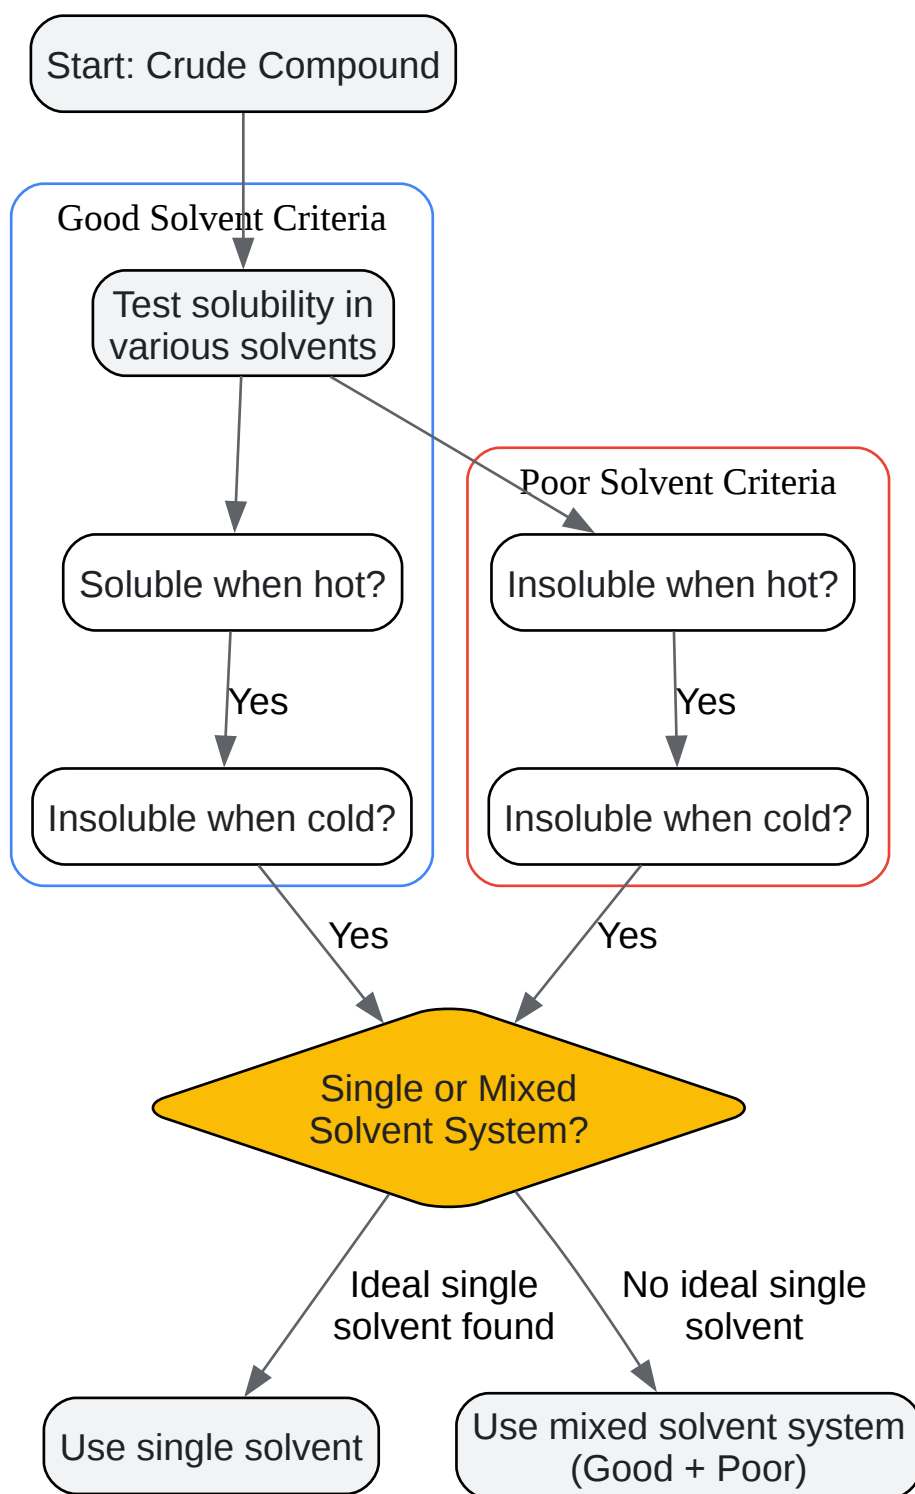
Start: Crude Compound

Good Solvent Criteria

Test solubility in various solvents

Soluble when hot?

Yes

Insoluble when cold?

Poor Solvent Criteria

Insoluble when hot?

Yes

Insoluble when cold?

Yes

Yes

Single or Mixed Solvent System?

Ideal single solvent found

No ideal single solvent

Use single solvent

Use mixed solvent system (Good + Poor)